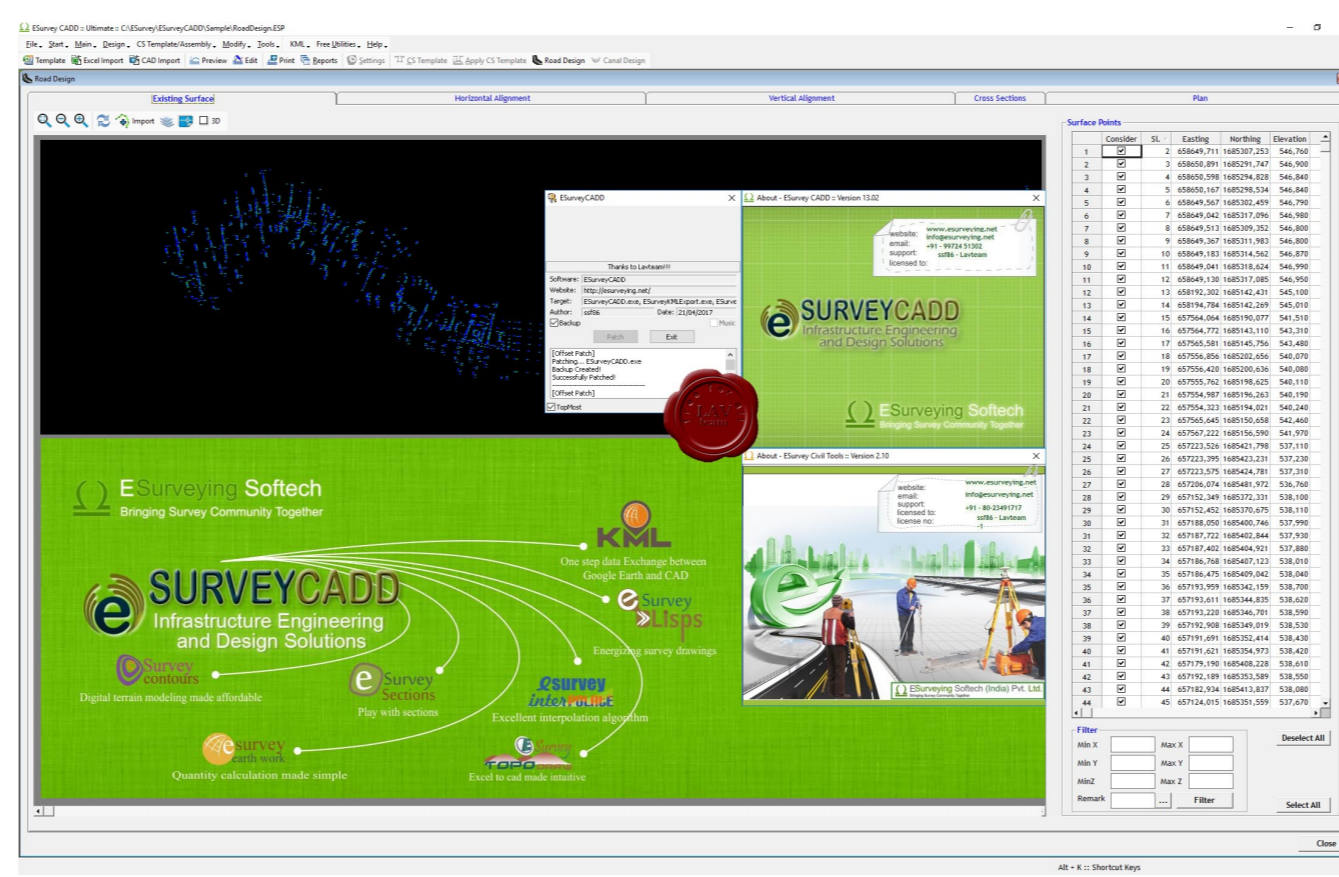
ESurvey CADD :: Ultimate :: C:\ESurvey\ESurveyCADD\Sample\RoadDesign.ESP

File Start Main Design CS Template/Assembly Modify Tools KML Free Utilities Help

Template Excel Import CAD Import Preview Edit Print Reports Settings CS Template Apply CS Template Road Design Canal Design

Road Design

Existing Surface | Horizontal Alignment | Vertical Alignment | Cross Sections | Plan

Import 3D

ESurveyCADD

Thanks to Lavteam!!!
Software: ESurveyCADD
Website: http://esurveying.net/
Target: ESurveyCADD.exe, ESurveyKMLExport.exe, ESurve
Author: ssf86 Date: 21/04/2017
Backup Music
Patch Exit
[Offset Patch]
Patching... ESurveyCADD.exe
Backup Created!
Successfully Patched!
[Offset Patch]
TopMost

About - ESurvey CADD :: Version 13.02
website: www.esurveying.net
email: info@esurveying.net
support: +91 - 99724 51302
licensed to: ssf86 - Lavteam
SURVEYCADD
Infrastructure Engineering and Design Solutions
ESurveying Softech
Bringing Survey Community Together

About - ESurvey Civil Tools :: Version 2.10
website: www.esurveying.net
email: info@esurveying.net
support: +91 - 80-23491717
licensed to: ssf86 - Lavteam
license no: -1
ESurveying Softech (India) Pvt. Ltd.

ESurveying Softech
Bringing Survey Community Together
SURVEYCADD
Infrastructure Engineering and Design Solutions
KML
One step data Exchange between Google Earth and CAD
Survey Lisps
Energizing survey drawings
Survey contours
Digital terrain modeling made affordable
Survey Sections
Play with sections
Survey interPOLATE
Excellent interpolation algorithm
survey earth work
Quantity calculation made simple
Survey TOPO
Excel to cad made intuitive

Surface Points

| | Consider | SL | Easting | Northing | Elevation |
|---|---|---|---|---|---|
| 1 | ☑ | 2 | 658649,711 | 1685307,253 | 546,760 |
| 2 | ☑ | 3 | 658650,891 | 1685291,747 | 546,900 |
| 3 | ☑ | 4 | 658650,598 | 1685294,828 | 546,840 |
| 4 | ☑ | 5 | 658650,167 | 1685298,534 | 546,840 |
| 5 | ☑ | 6 | 658649,567 | 1685302,459 | 546,790 |
| 6 | ☑ | 7 | 658649,042 | 1685317,096 | 546,980 |
| 7 | ☑ | 8 | 658649,513 | 1685309,352 | 546,800 |
| 8 | ☑ | 9 | 658649,367 | 1685311,983 | 546,800 |
| 9 | ☑ | 10 | 658649,183 | 1685314,562 | 546,870 |
| 10 | ☑ | 11 | 658649,041 | 1685318,624 | 546,990 |
| 11 | ☑ | 12 | 658649,130 | 1685317,085 | 546,950 |
| 12 | ☑ | 13 | 658192,302 | 1685142,431 | 545,100 |
| 13 | ☑ | 14 | 658194,784 | 1685142,269 | 545,010 |
| 14 | ☑ | 15 | 657564,064 | 1685190,077 | 541,510 |
| 15 | ☑ | 16 | 657564,772 | 1685143,110 | 543,310 |
| 16 | ☑ | 17 | 657565,581 | 1685145,756 | 543,480 |
| 17 | ☑ | 18 | 657556,856 | 1685202,656 | 540,070 |
| 18 | ☑ | 19 | 657556,420 | 1685200,636 | 540,080 |
| 19 | ☑ | 20 | 657555,762 | 1685198,625 | 540,110 |
| 20 | ☑ | 21 | 657554,987 | 1685196,263 | 540,190 |
| 21 | ☑ | 22 | 657554,323 | 1685194,021 | 540,240 |
| 22 | ☑ | 23 | 657565,645 | 1685150,658 | 542,460 |
| 23 | ☑ | 24 | 657567,222 | 1685156,590 | 541,970 |
| 24 | ☑ | 25 | 657223,526 | 1685421,798 | 537,110 |
| 25 | ☑ | 26 | 657223,395 | 1685423,231 | 537,230 |
| 26 | ☑ | 27 | 657223,575 | 1685424,781 | 537,310 |
| 27 | ☑ | 28 | 657206,074 | 1685481,972 | 536,760 |
| 28 | ☑ | 29 | 657152,349 | 1685372,331 | 538,100 |
| 29 | ☑ | 30 | 657152,452 | 1685370,675 | 538,110 |
| 30 | ☑ | 31 | 657188,050 | 1685400,746 | 537,990 |
| 31 | ☑ | 32 | 657187,722 | 1685402,844 | 537,930 |
| 32 | ☑ | 33 | 657187,402 | 1685404,921 | 537,880 |
| 33 | ☑ | 34 | 657186,768 | 1685407,123 | 538,010 |
| 34 | ☑ | 35 | 657186,475 | 1685409,042 | 538,040 |
| 35 | ☑ | 36 | 657193,959 | 1685342,159 | 538,700 |
| 36 | ☑ | 37 | 657193,611 | 1685344,835 | 538,620 |
| 37 | ☑ | 38 | 657193,220 | 1685346,701 | 538,590 |
| 38 | ☑ | 39 | 657192,908 | 1685349,019 | 538,530 |
| 39 | ☑ | 40 | 657191,691 | 1685352,414 | 538,430 |
| 40 | ☑ | 41 | 657191,621 | 1685354,973 | 538,420 |
| 41 | ☑ | 42 | 657179,190 | 1685408,228 | 538,610 |
| 42 | ☑ | 43 | 657192,189 | 1685353,589 | 538,550 |
| 43 | ☑ | 44 | 657182,934 | 1685413,837 | 538,080 |
| 44 | ☑ | 45 | 657124,015 | 1685351,559 | 537,670 |

Filter
Min X Max X
Min Y Max Y
MinZ Max Z
Remark ... Filter
Deselect All
Select All
Close

Alt + K :: Shortcut Keys